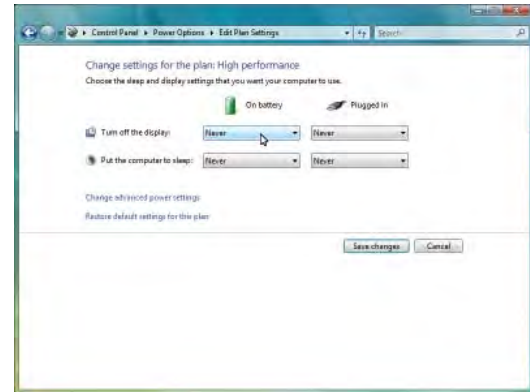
Control Panel ▸ Power Options ▸ Edit Plan Settings

Search

Change settings for the plan: High performance

Choose the sleep and display settings that you want your computer to use.

On battery

Plugged in

Turn off the display: Never Never

Put the computer to sleep: Never Never

Change advanced power settings

Restore default settings for this plan

Save changes

Cancel